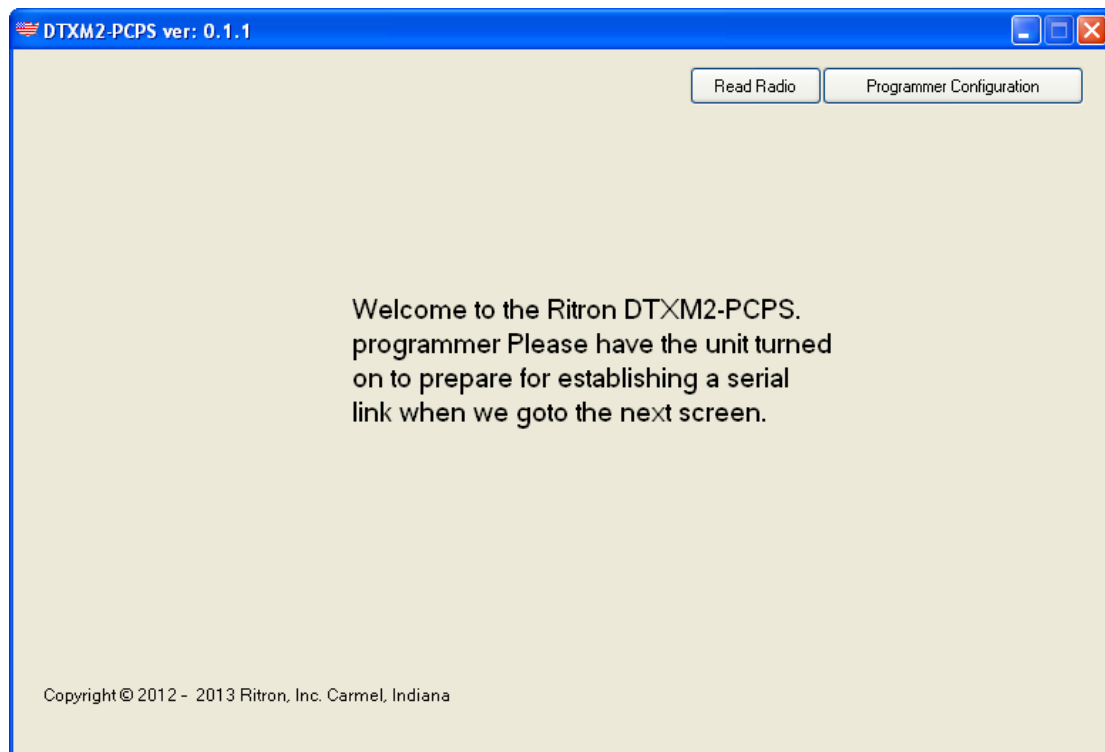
DTXM2-PCPS ver: 0.1.1

Read Radio

Programmer Configuration

Welcome to the Ritron DTXM2-PCPS. programmer Please have the unit turned on to prepare for establishing a serial link when we goto the next screen.

Copyright © 2012 - 2013 Ritron, Inc. Carmel, Indiana